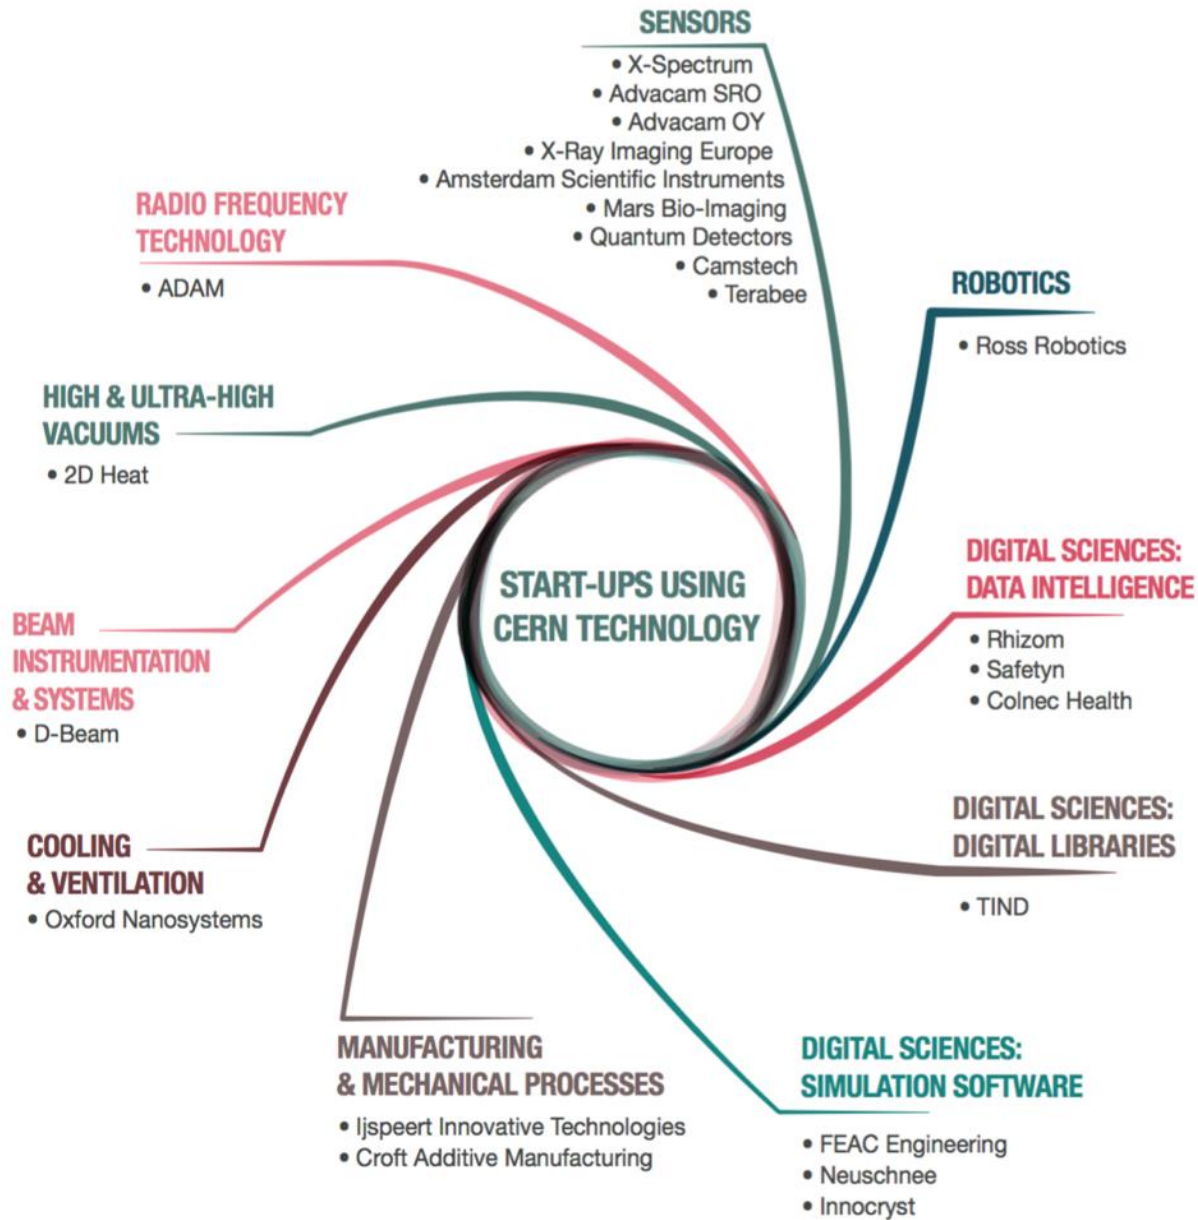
SENSORS
• X-Spectrum
• Advacam SRO
• Advacam OY
• X-Ray Imaging Europe
• Amsterdam Scientific Instruments
• Mars Bio-Imaging
• Quantum Detectors
• Camstech
• Terabee

RADIO FREQUENCY TECHNOLOGY
• ADAM

ROBOTICS
• Ross Robotics

HIGH & ULTRA-HIGH VACUUMS
• 2D Heat

START-UPS USING CERN TECHNOLOGY

DIGITAL SCIENCES: DATA INTELLIGENCE
• Rhizom
• Safetyn
• Colnec Health

BEAM INSTRUMENTATION & SYSTEMS
• D-Beam

COOLING & VENTILATION
• Oxford Nanosystems

DIGITAL SCIENCES: DIGITAL LIBRARIES
• TIND

MANUFACTURING & MECHANICAL PROCESSES
• Ijspeert Innovative Technologies
• Croft Additive Manufacturing

DIGITAL SCIENCES: SIMULATION SOFTWARE
• FEAC Engineering
• Neuschnee
• Innocryst